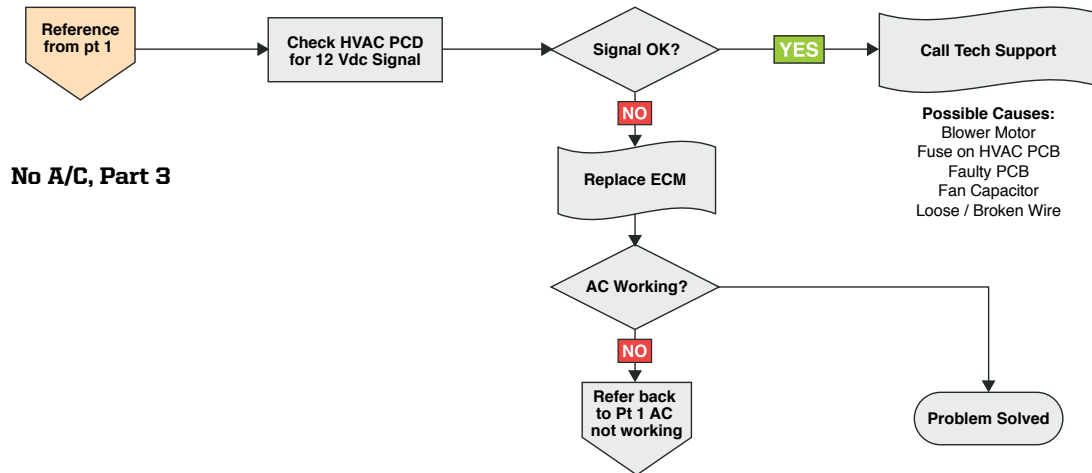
Reference from pt 1

Check HVAC PCD for 12 Vdc Signal

Signal OK?

YES

Call Tech Support

Possible Causes:
Blower Motor
Fuse on HVAC PCB
Faulty PCB
Fan Capacitor
Loose / Broken Wire

NO

No A/C, Part 3

Replace ECM

AC Working?

NO

Refer back to Pt 1 AC not working

Problem Solved